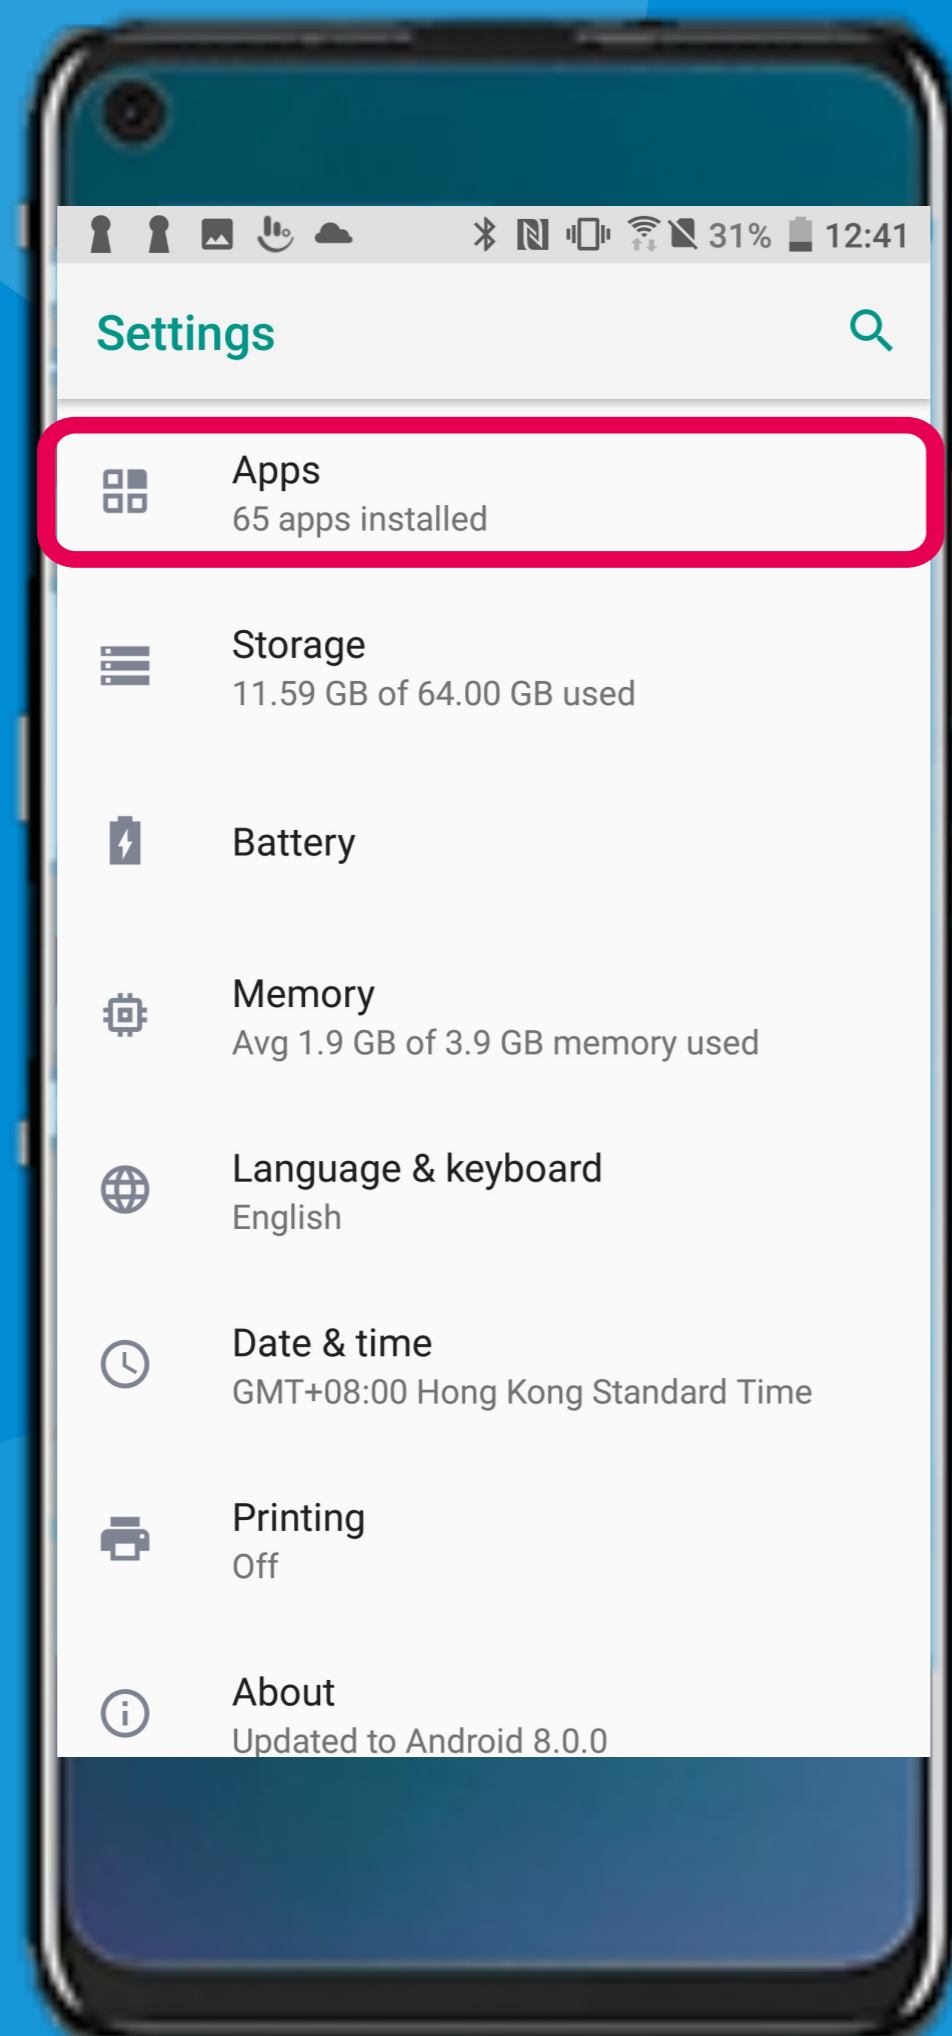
31% 12:41

Settings

Apps
65 apps installed

Storage
11.59 GB of 64.00 GB used

Battery

Memory
Avg 1.9 GB of 3.9 GB memory used

Language & keyboard
English

Date & time
GMT+08:00 Hong Kong Standard Time

Printing
Off

About
Updated to Android 8.0.0